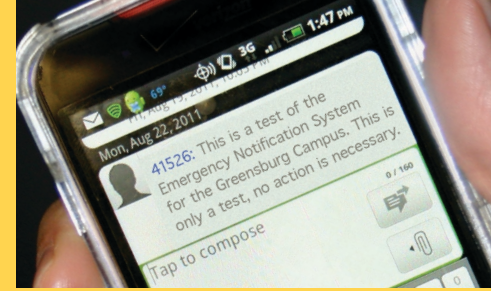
69° 3G 1:47 PM

Fri, Aug 19, 2011, 10:55 AM

Mon, Aug 22, 2011

41526: This is a test of the Emergency Notification System for the Greensburg Campus. This is only a test, no action is necessary.

0 / 160

Tap to compose